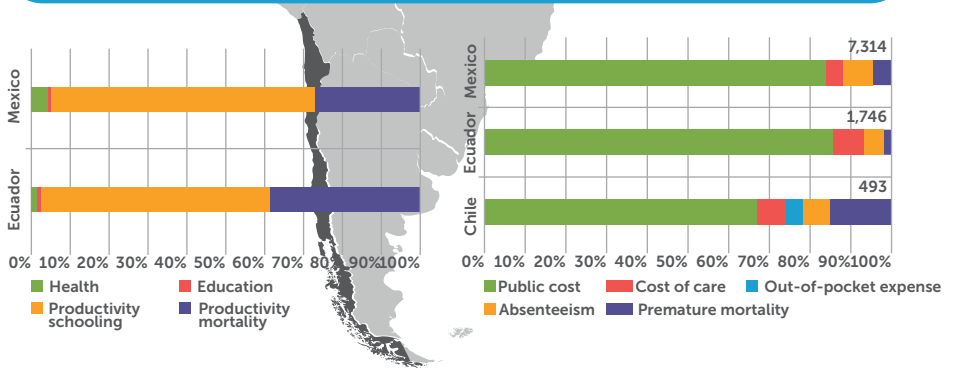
Mexico

Ecuador

0% 10% 20% 30% 40% 50% 60% 70% 80% 90% 100%

Health
Education
Productivity schooling
Productivity mortality

7,314
Mexico

1,746
Ecuador

493
Chile

0% 10% 20% 30% 40% 50% 60% 70% 80% 90% 100%

Public cost
Cost of care
Out-of-pocket expense
Absenteeism
Premature mortality